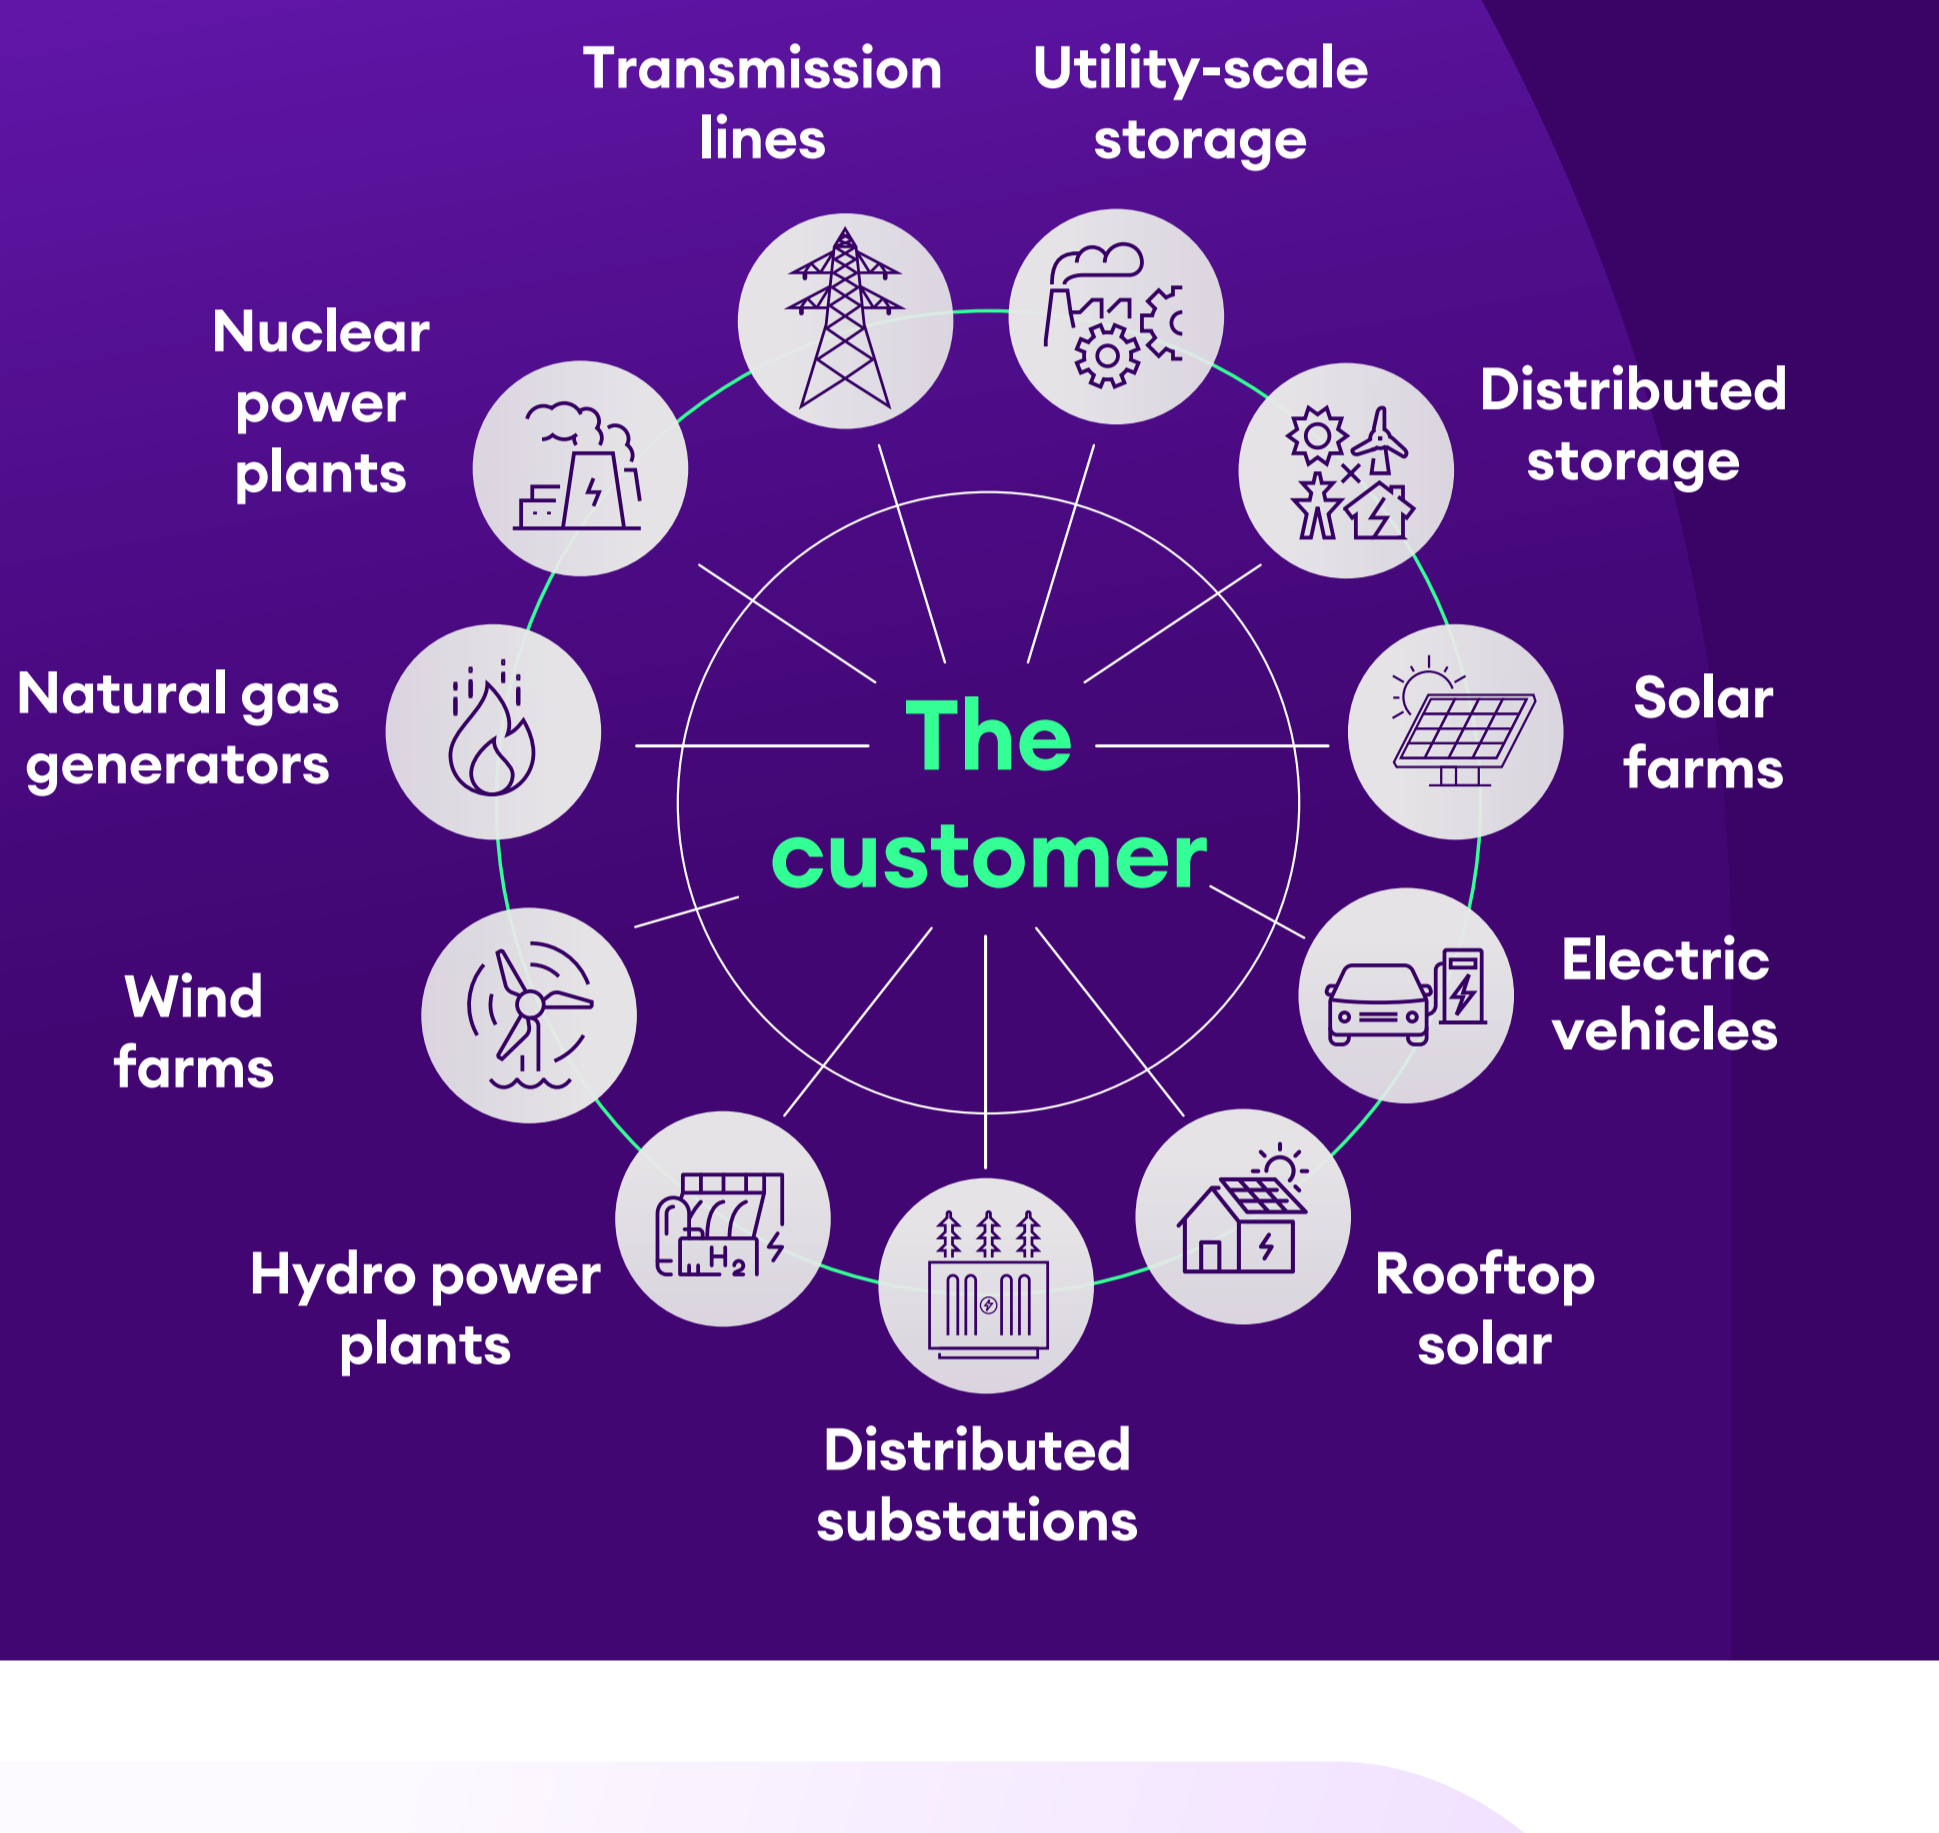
Transmission lines

Utility-scale storage

Nuclear power plants

Distributed storage

Natural gas generators

The customer

Solar farms

Wind farms

Electric vehicles

$H_2$

Hydro power plants

Rooftop solar

Distributed substations